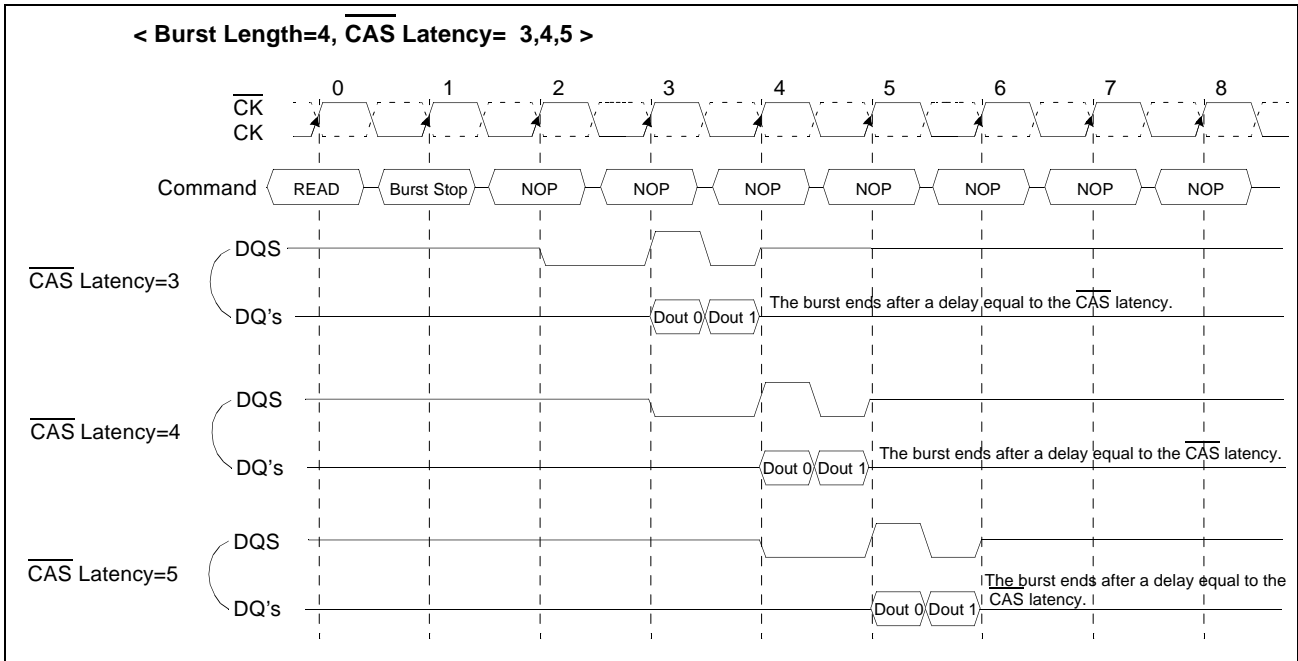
< Burst Length=4, $\overline{\text{CAS}}$ Latency= 3,4,5 >

0 1 2 3 4 5 6 7 8

$\overline{\text{CK}}$
CK

Command READ Burst Stop NOP NOP NOP NOP NOP NOP NOP

$\overline{\text{CAS}}$ Latency=3
DQS
DQ's
Dout 0 Dout 1
The burst ends after a delay equal to the $\overline{\text{CAS}}$ latency.

$\overline{\text{CAS}}$ Latency=4
DQS
DQ's
Dout 0 Dout 1
The burst ends after a delay equal to the $\overline{\text{CAS}}$ latency.

$\overline{\text{CAS}}$ Latency=5
DQS
DQ's
Dout 0 Dout 1
The burst ends after a delay equal to the $\overline{\text{CAS}}$ latency.